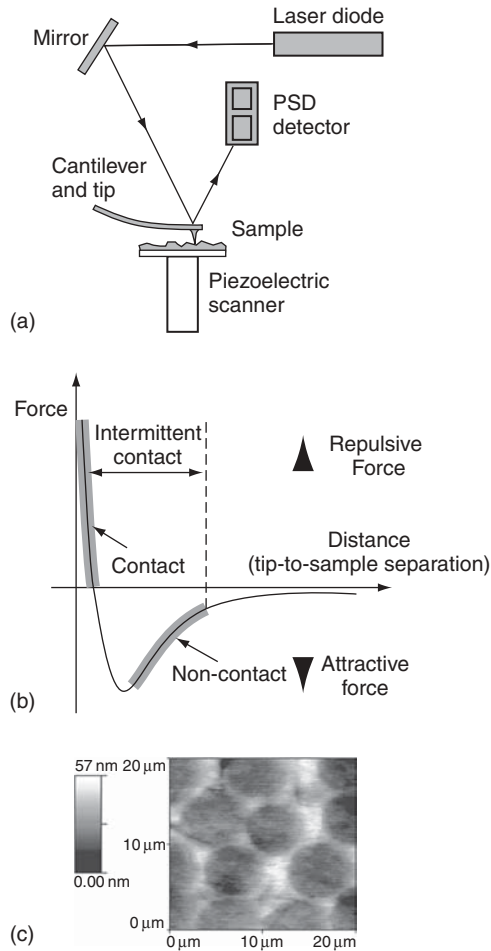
Laser diode
Mirror
PSD detector
Cantilever and tip
Sample
Piezoelectric scanner
(a)

Force
Intermittent contact
Repulsive Force
Distance (tip-to-sample separation)
Contact
Non-contact
Attractive force
(b)

57 nm
0.00 nm
20 μm
10 μm
0 μm
0 μm
10 μm
20 μm
(c)